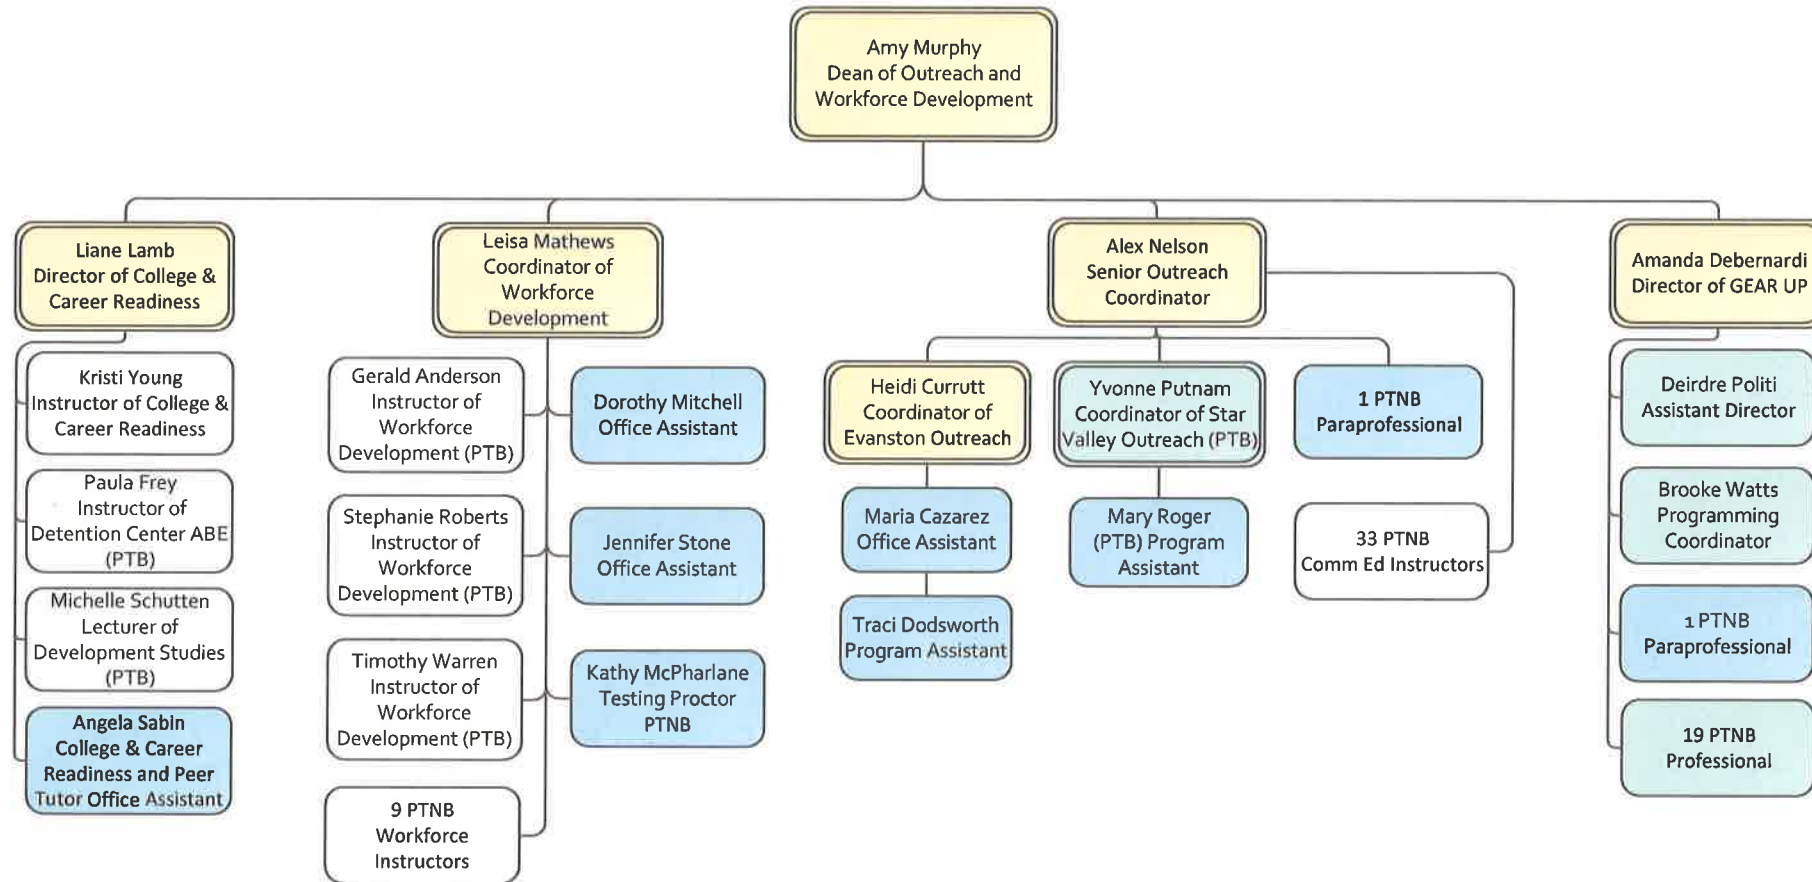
Amy Murphy
Dean of Outreach and Workforce Development

Liane Lamb
Director of College & Career Readiness

Kristi Young
Instructor of College & Career Readiness

Paula Frey
Instructor of Detention Center ABE (PTB)

Michelle Schutten
Lecturer of Development Studies (PTB)

Angela Sabin
College & Career Readiness and Peer Tutor Office Assistant

Leisa Mathews
Coordinator of Workforce Development

Gerald Anderson
Instructor of Workforce Development (PTB)

Stephanie Roberts
Instructor of Workforce Development (PTB)

Timothy Warren
Instructor of Workforce Development (PTB)

9 PTNB
Workforce Instructors

Dorothy Mitchell
Office Assistant

Jennifer Stone
Office Assistant

Kathy McPharlane
Testing Proctor
PTNB

Alex Nelson
Senior Outreach Coordinator

Heidi Currutt
Coordinator of Evanston Outreach

Maria Cazarez
Office Assistant

Traci Dodsworth
Program Assistant

Yvonne Putnam
Coordinator of Star Valley Outreach (PTB)

Mary Roger
(PTB) Program Assistant

1 PTNB
Paraprofessional

33 PTNB
Comm Ed Instructors

Amanda Debernardi
Director of GEAR UP

Deirdre Politi
Assistant Director

Brooke Watts
Programming Coordinator

1 PTNB
Paraprofessional

19 PTNB
Professional